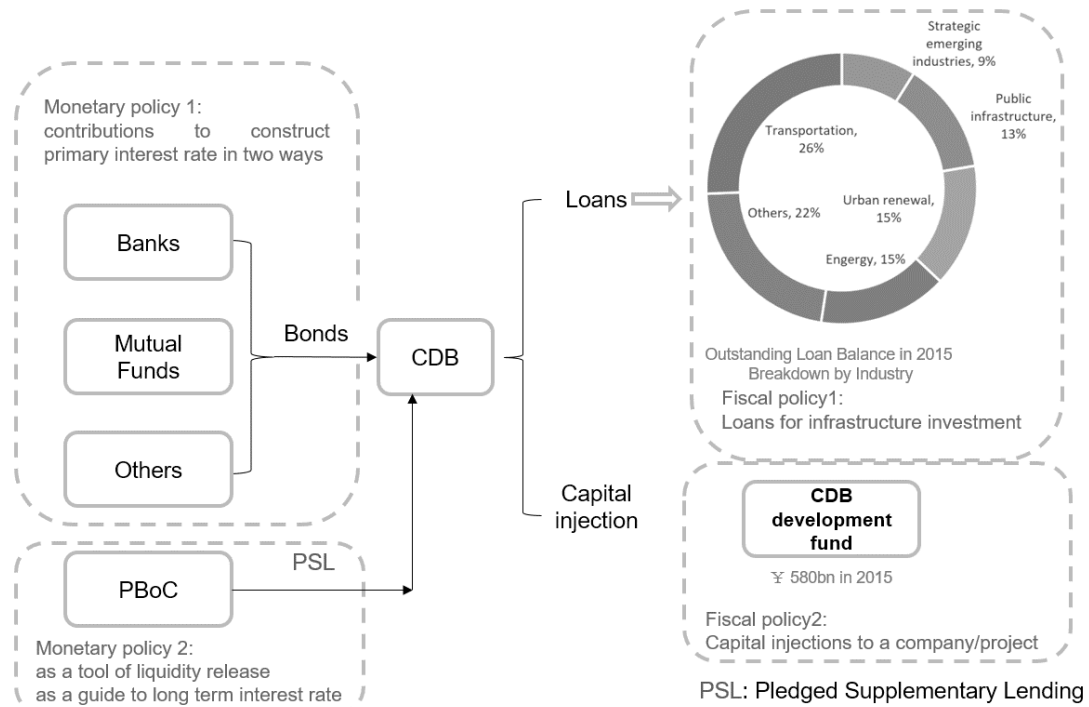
Monetary policy 1: contributions to construct primary interest rate in two ways

Banks

Mutual Funds

Others

Bonds

CDB

PBoC

PSL

Monetary policy 2:
as a tool of liquidity release
as a guide to long term interest rate

Loans

Capital injection

Strategic emerging industries, 9%

Public infrastructure, 13%

Transportation, 26%

Urban renewal, 15%

Others, 22%

Engergy, 15%

Outstanding Loan Balance in 2015
Breakdown by Industry

Fiscal policy1:
Loans for infrastructure investment

CDB development fund

¥ 580bn in 2015

Fiscal policy2:
Capital injections to a company/project

PSL: Pledged Supplementary Lending